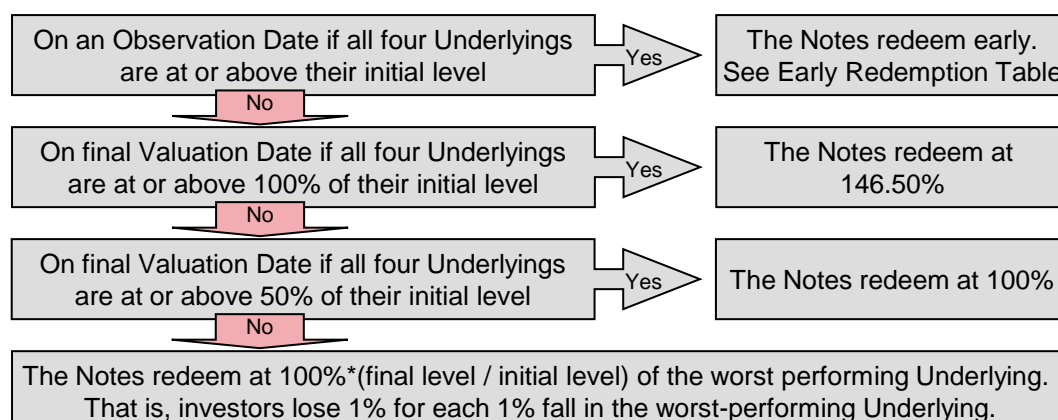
On an Observation Date if all four Underlyings are at or above their initial level

Yes

The Notes redeem early. See Early Redemption Table

No

On final Valuation Date if all four Underlyings are at or above 100% of their initial level

Yes

The Notes redeem at 146.50%

No

On final Valuation Date if all four Underlyings are at or above 50% of their initial level

Yes

The Notes redeem at 100%

No

The Notes redeem at 100%*(final level / initial level) of the worst performing Underlying. That is, investors lose 1% for each 1% fall in the worst-performing Underlying.